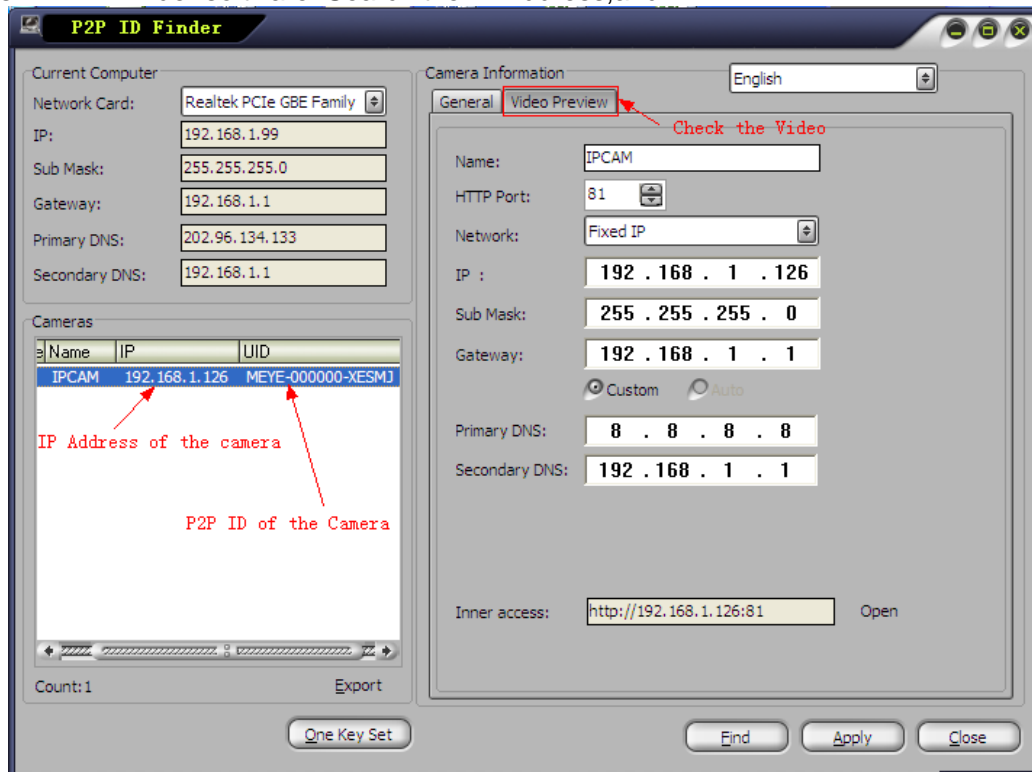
P2P ID Finder

Current Computer
Network Card: Realtek PCIe GBE Family
IP: 192.168.1.99
Sub Mask: 255.255.255.0
Gateway: 192.168.1.1
Primary DNS: 202.96.134.133
Secondary DNS: 192.168.1.1

Cameras
| Name | IP | UID |
|---|---|---|
| IPCAM | 192.168.1.126 | MEYE-000000-XESMJ |

IP Address of the camera

P2P ID of the Camera

Count: 1
Export

One Key Set

Camera Information
English
General
Video Preview
Check the Video

Name: IPCAM
HTTP Port: 81
Network: Fixed IP
IP : 192 . 168 . 1 . 126
Sub Mask: 255 . 255 . 255 . 0
Gateway: 192 . 168 . 1 . 1
Custom Auto
Primary DNS: 8 . 8 . 8 . 8
Secondary DNS: 192 . 168 . 1 . 1

Inner access: http://192.168.1.126:81 Open

Find Apply Close